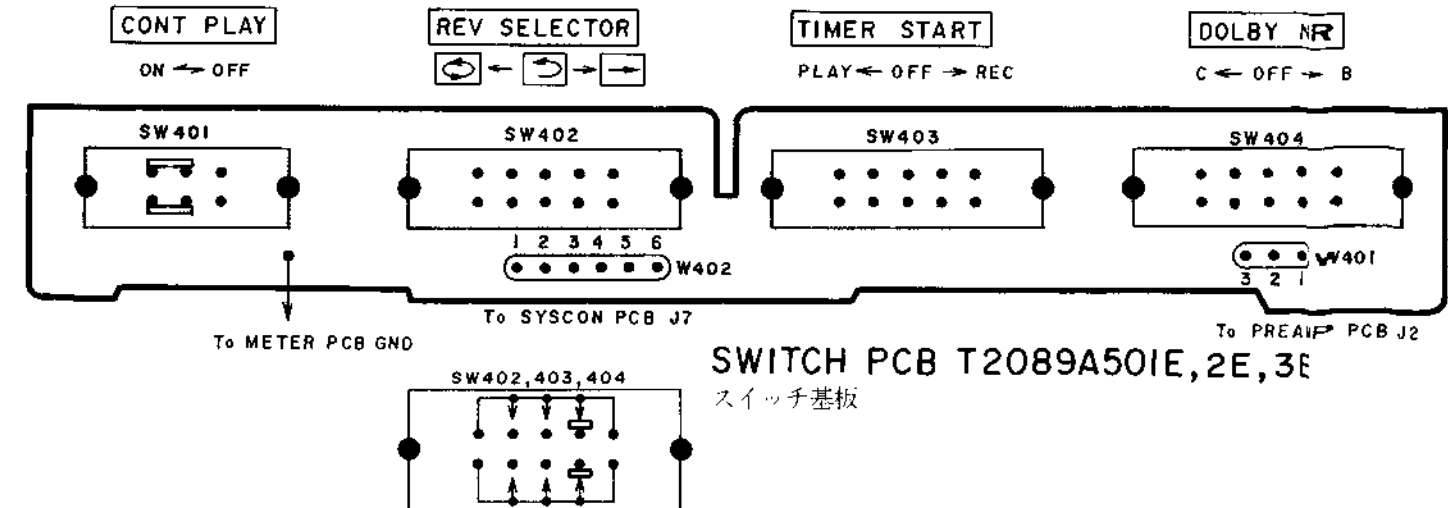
CONT PLAY
ON ⟷ OFF

REV SELECTOR
⟲ ← ⮌ → →

TIMER START
PLAY ← OFF → REC

DOLBY NR
C ← OFF → B

SW401

SW402

SW403

SW404

1 2 3 4 5 6
W402

W401
3 2 1

To METER PCB GND

To SYSCON PCB J7

To PREAMP PCB J2

SWITCH PCB T2089A501E,2E,3E
スイッチ基板

SW402,403,404